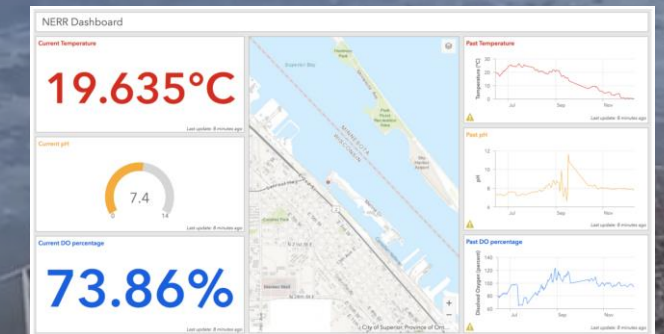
NERR Dashboard

Current Temperature

19.635°C

Last update: 8 minutes ago

Current pH

7.4

0

14

Last update: 8 minutes ago

Current DO percentage

73.86%

Last update: 8 minutes ago

Superior Bay

MINNESOTA
WISCONSIN

+

−

City of Superior, Province of Ont...

Past Temperature

Temperature (°C)

20

10

0

Jul

Sep

Nov

Last update: 8 minutes ago

Past pH

pH

12

10

8

6

Jul

Sep

Nov

Last update: 8 minutes ago

Past DO percentage

Dissolved Oxygen (percent)

140

120

100

80

60

40

Jul

Sep

Nov

Last update: 8 minutes ago